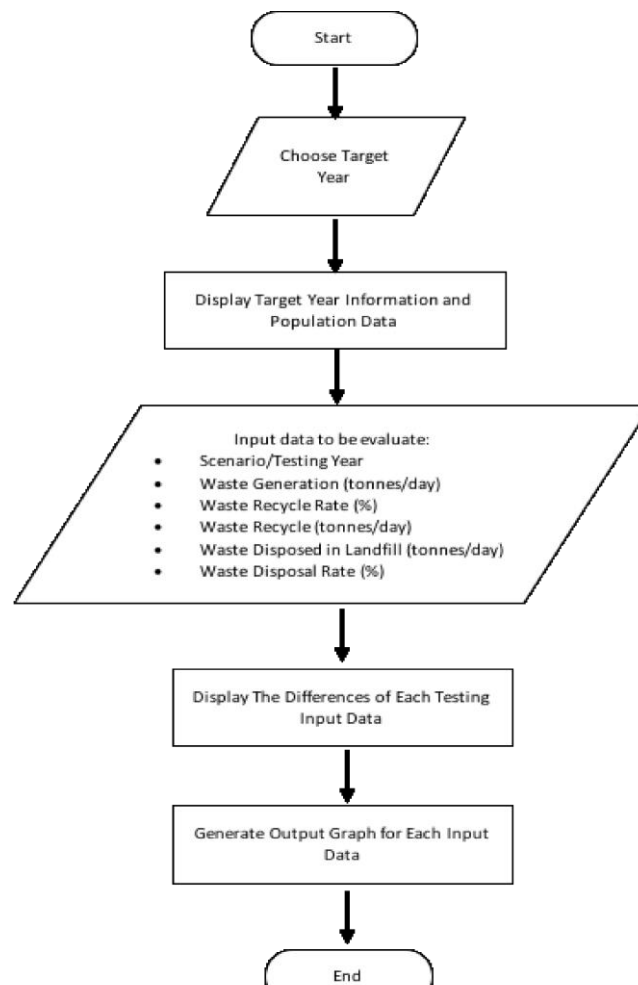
Start

Choose Target Year

Display Target Year Information and Population Data

Input data to be evaluate:
- Scenario/Testing Year
- Waste Generation (tonnes/day)
- Waste Recycle Rate (%)
- Waste Recycle (tonnes/day)
- Waste Disposed in Landfill (tonnes/day)
- Waste Disposal Rate (%)

Display The Differences of Each Testing Input Data

Generate Output Graph for Each Input Data

End